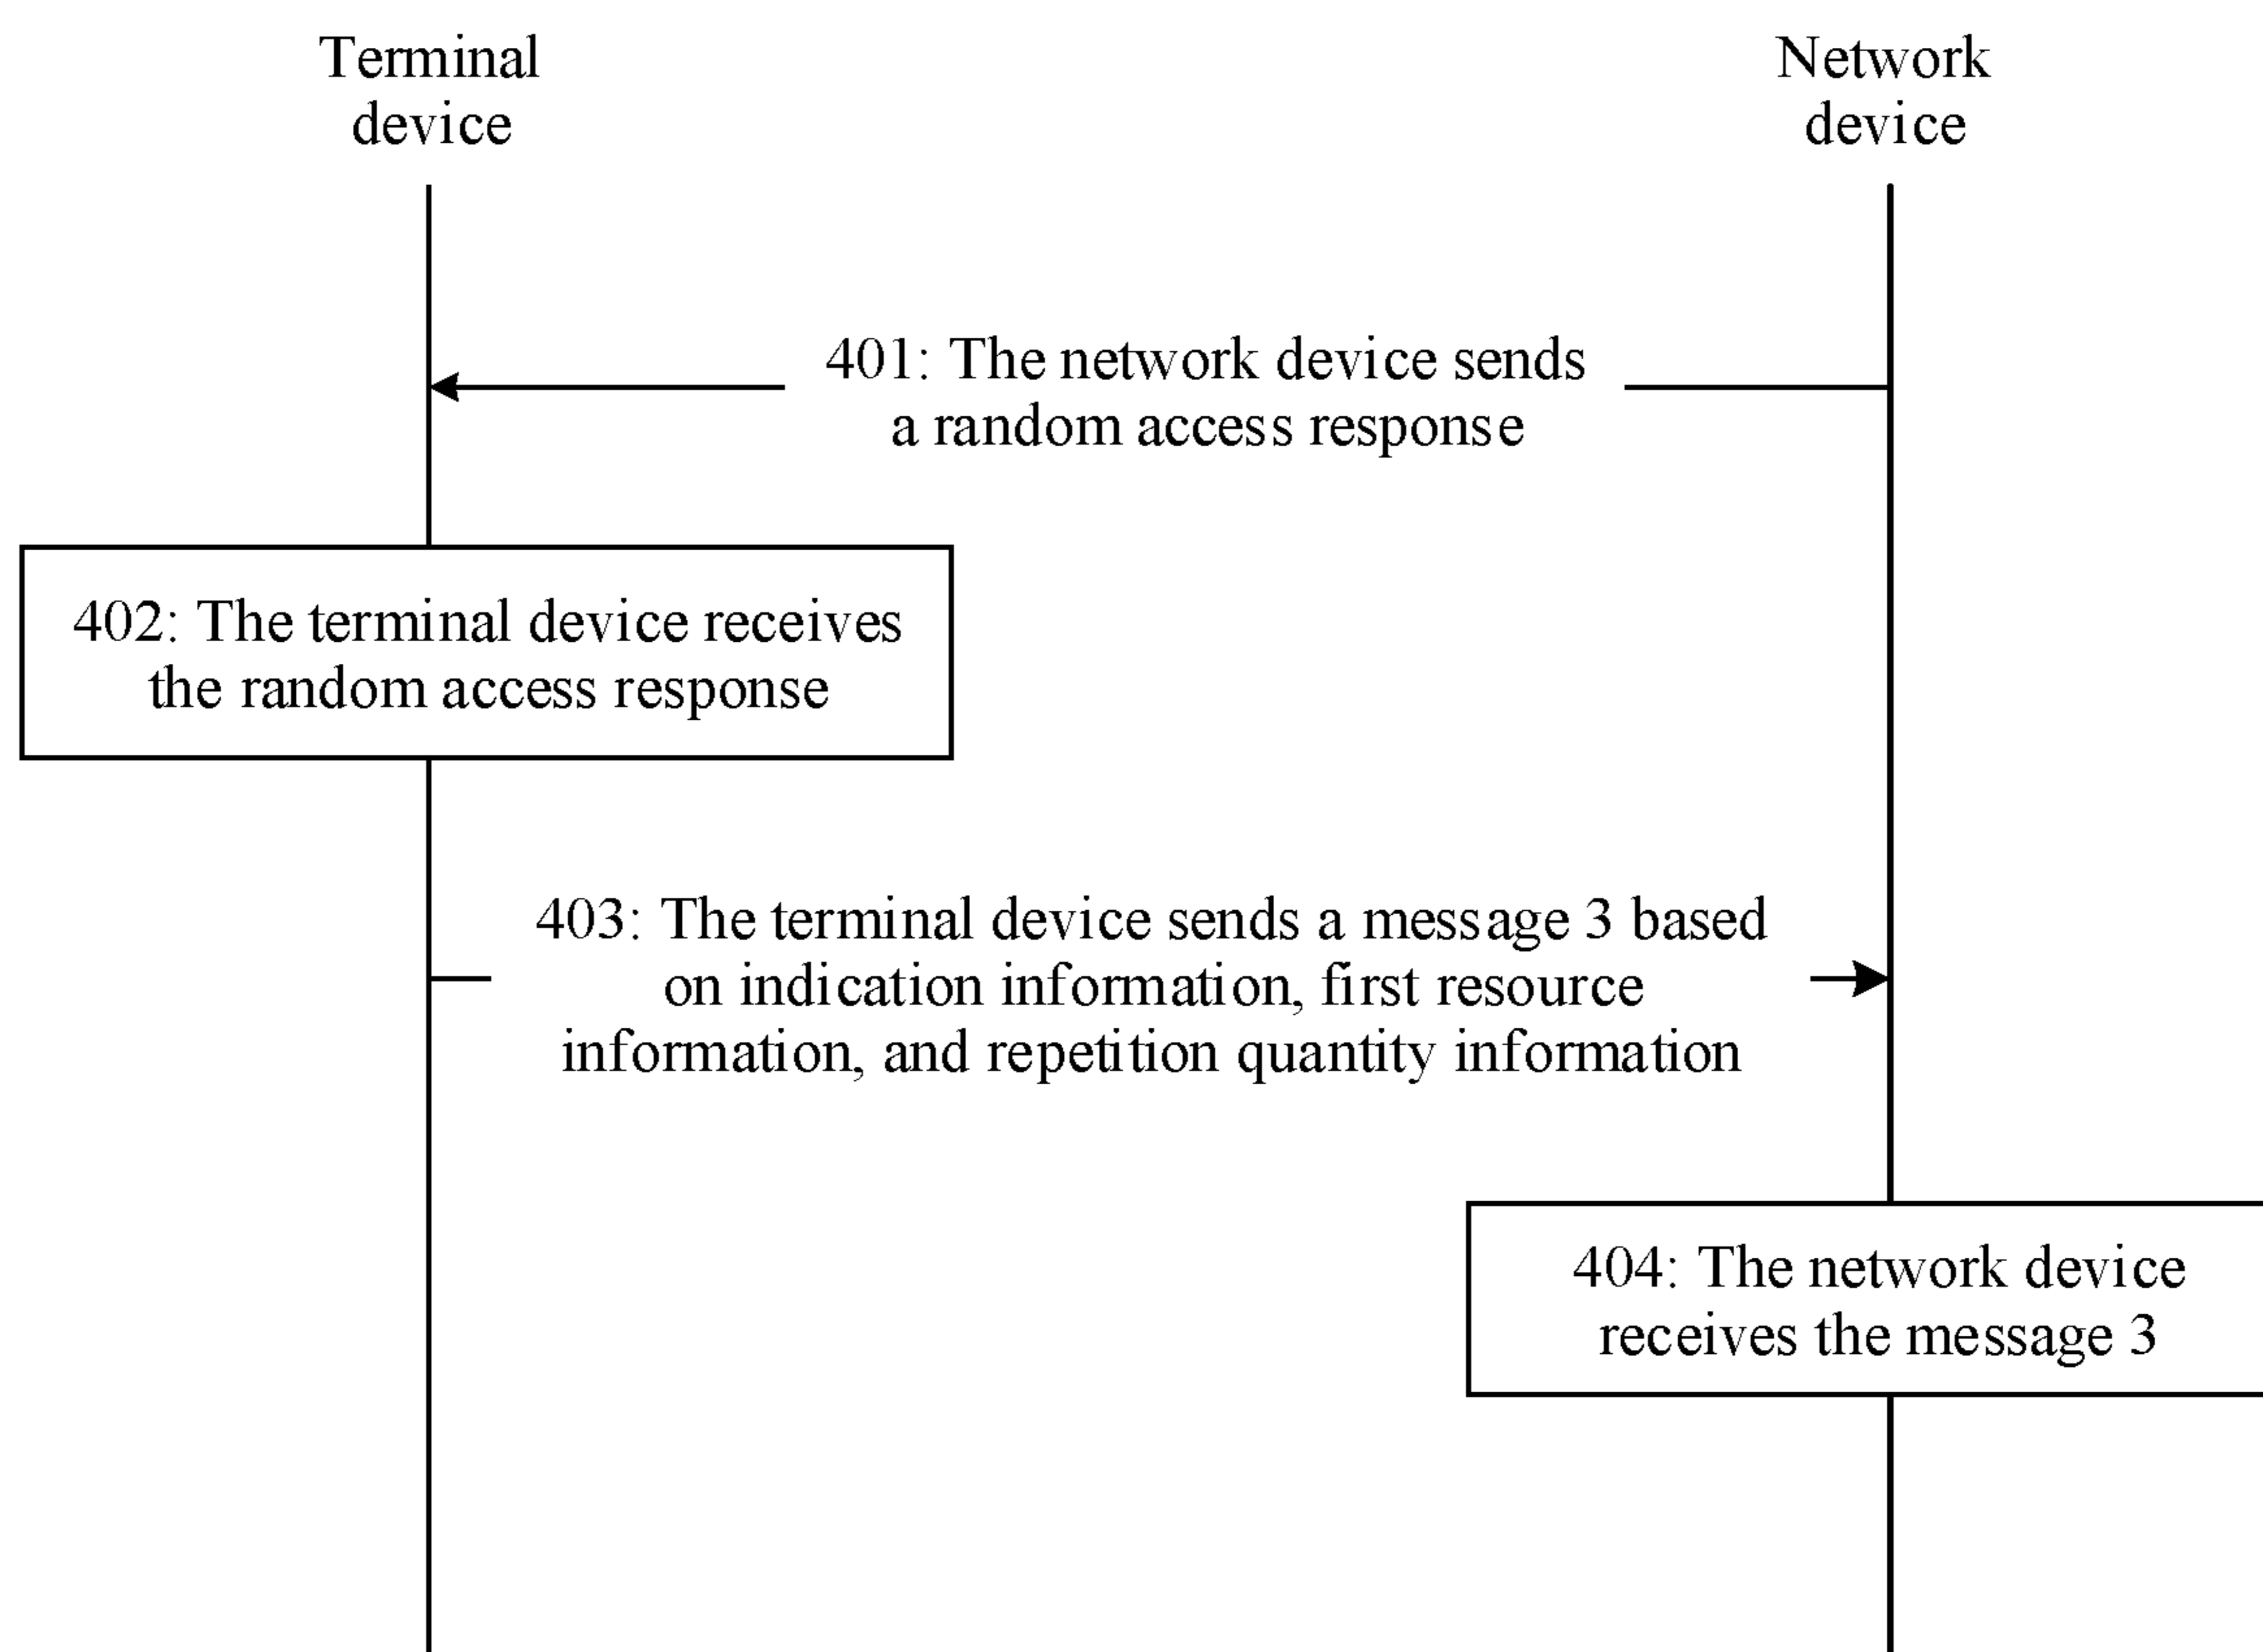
Terminal device

Network device

401: The network device sends a random access response

402: The terminal device receives the random access response

403: The terminal device sends a message 3 based on indication information, first resource information, and repetition quantity information

404: The network device receives the message 3